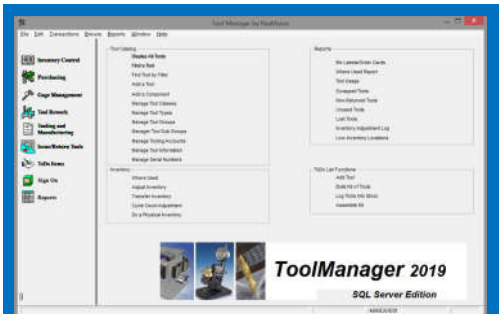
Tool Manager by ReadyWare

File Edit Transactions Browse Reports Window Help

Inventory Control
Purchasing
Gage Management
Tool Rework
Tooling and Manufacturing
Issue/Return Tools
ToDo Items
Sign On
Reports

Tool Catalog
Display All Tools
Find a Tool
Find Tool by Filter
Add a Tool
Add a Component
Manage Tool Classes
Manage Tool Types
Manage Tool Groups
Manage Tool Sub Groups
Manage Tooling Accounts
Manage Tool Information
Manage Serial Numbers

Inventory
Where Used
Adjust Inventory
Transfer Inventory
Cycle Count Adjustment
Do a Physical Inventory

Reports
Bin Labels/Order Cards
Where Used Report
Tool Usage
Scrapped Tools
Non-Returned Tools
Unused Tools
Lost Tools
Inventory Adjustment Log
Low Inventory Locations

ToDo List Functions
Add Tool
Build Kit of Tools
Log Tools Into Stock
Assemble Kit

ToolManager 2019
SQL Server Edition

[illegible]